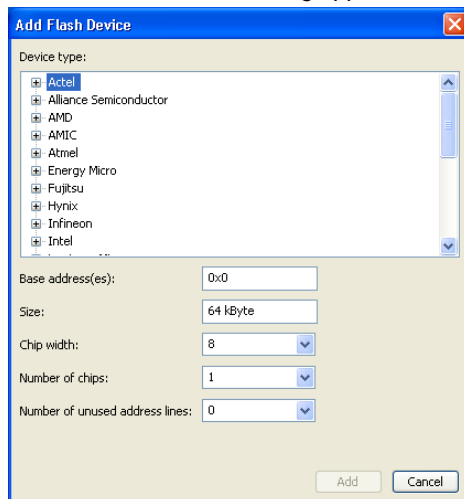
Add Flash Device

Device type:

Actel
Alliance Semiconductor
AMD
AMIC
Atmel
Energy Micro
Fujitsu
Hynix
Infineon
Intel
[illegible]

Base address(es): 0x0

Size: 64 kByte

Chip width: 8

Number of chips: 1

Number of unused address lines: 0

Add Cancel